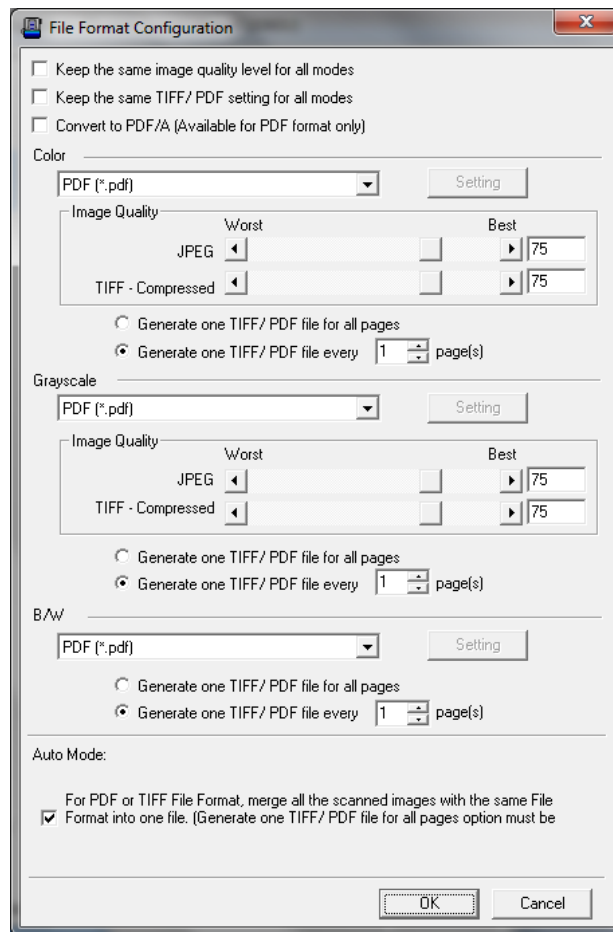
File Format Configuration

Keep the same image quality level for all modes

Keep the same TIFF/ PDF setting for all modes

Convert to PDF/A (Available for PDF format only)

Color

PDF (*.pdf)

Setting

Image Quality

Worst

Best

JPEG

75

TIFF - Compressed

75

Generate one TIFF/ PDF file for all pages

Generate one TIFF/ PDF file every 1 page(s)

Grayscale

PDF (*.pdf)

Setting

Image Quality

Worst

Best

JPEG

75

TIFF - Compressed

75

Generate one TIFF/ PDF file for all pages

Generate one TIFF/ PDF file every 1 page(s)

B/W

PDF (*.pdf)

Setting

Generate one TIFF/ PDF file for all pages

Generate one TIFF/ PDF file every 1 page(s)

Auto Mode:

For PDF or TIFF File Format, merge all the scanned images with the same File Format into one file. (Generate one TIFF/ PDF file for all pages option must be

OK

Cancel